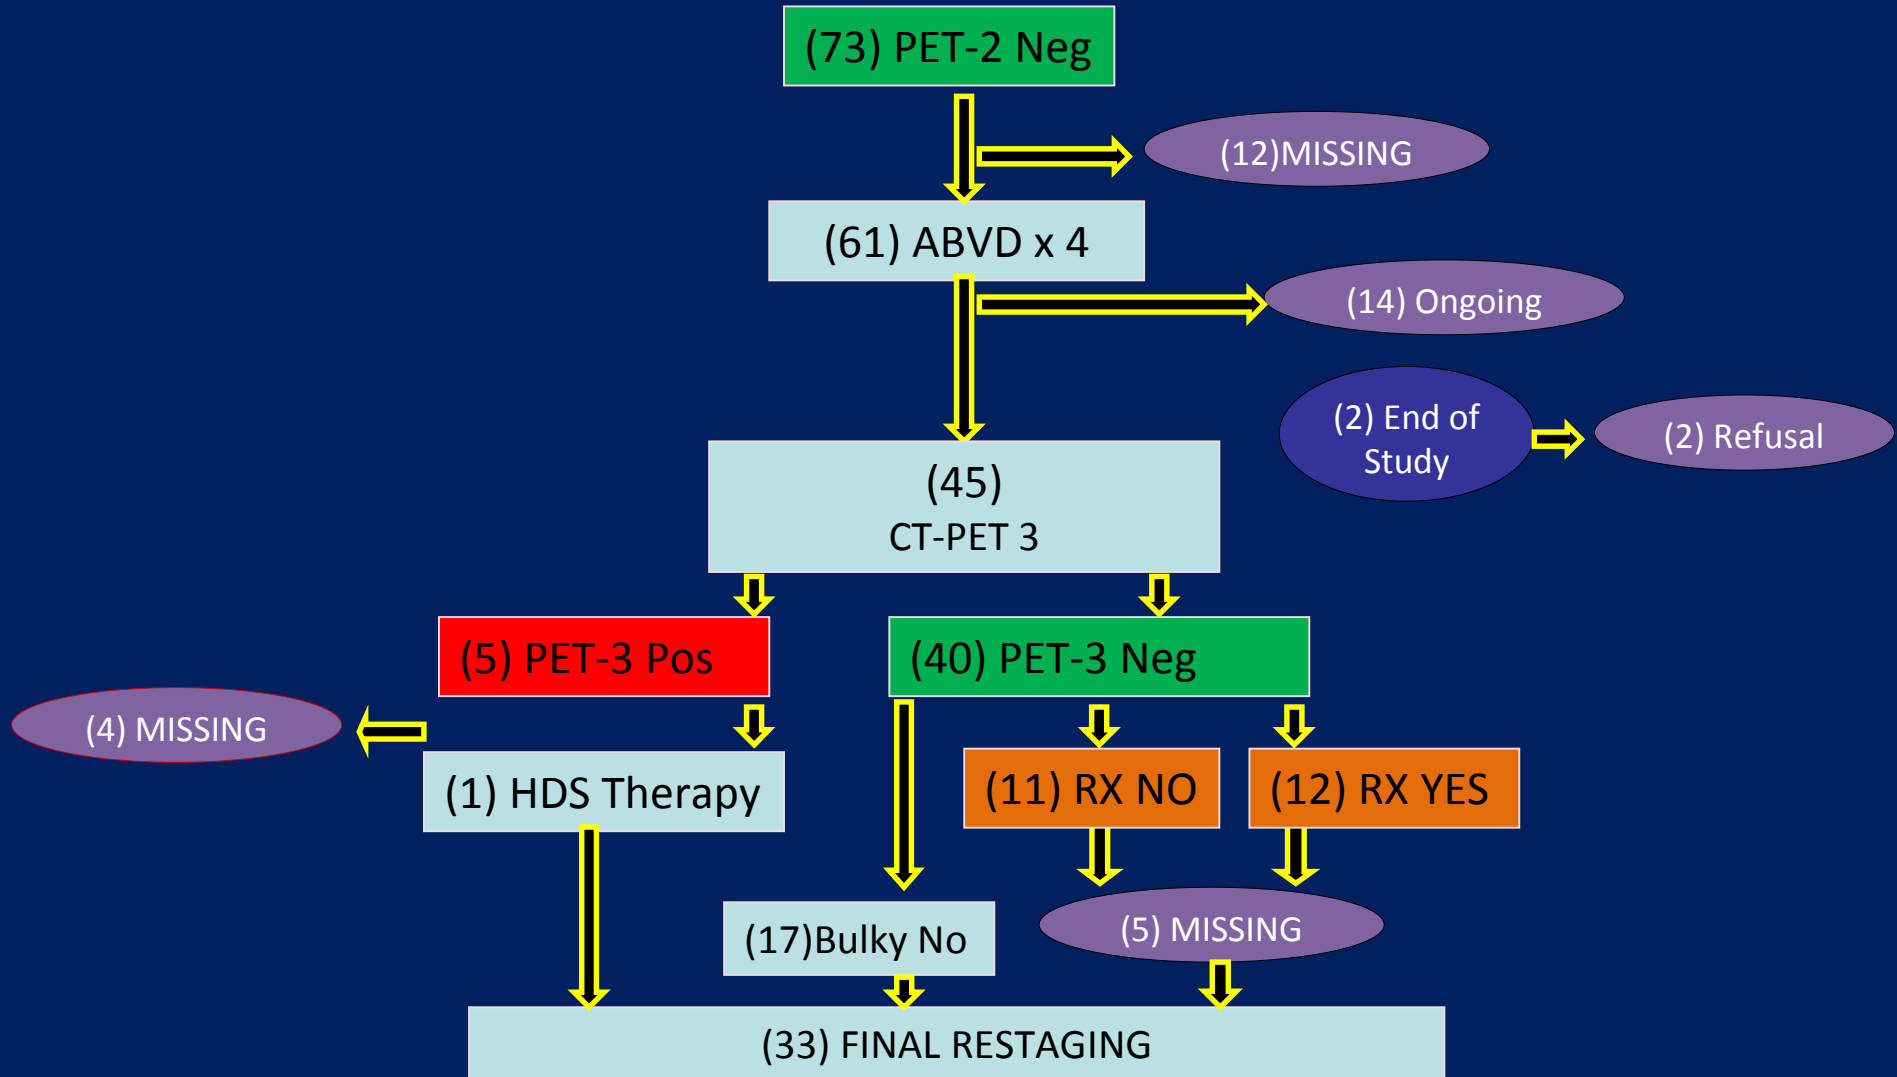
(73) PET-2 Neg

(12)MISSING

(61) ABVD x 4

(14) Ongoing

(2) End of Study

(2) Refusal

(45)
CT-PET 3

(5) PET-3 Pos

(40) PET-3 Neg

(4) MISSING

(1) HDS Therapy

(11) RX NO

(12) RX YES

(17)Bulky No

(5) MISSING

(33) FINAL RESTAGING